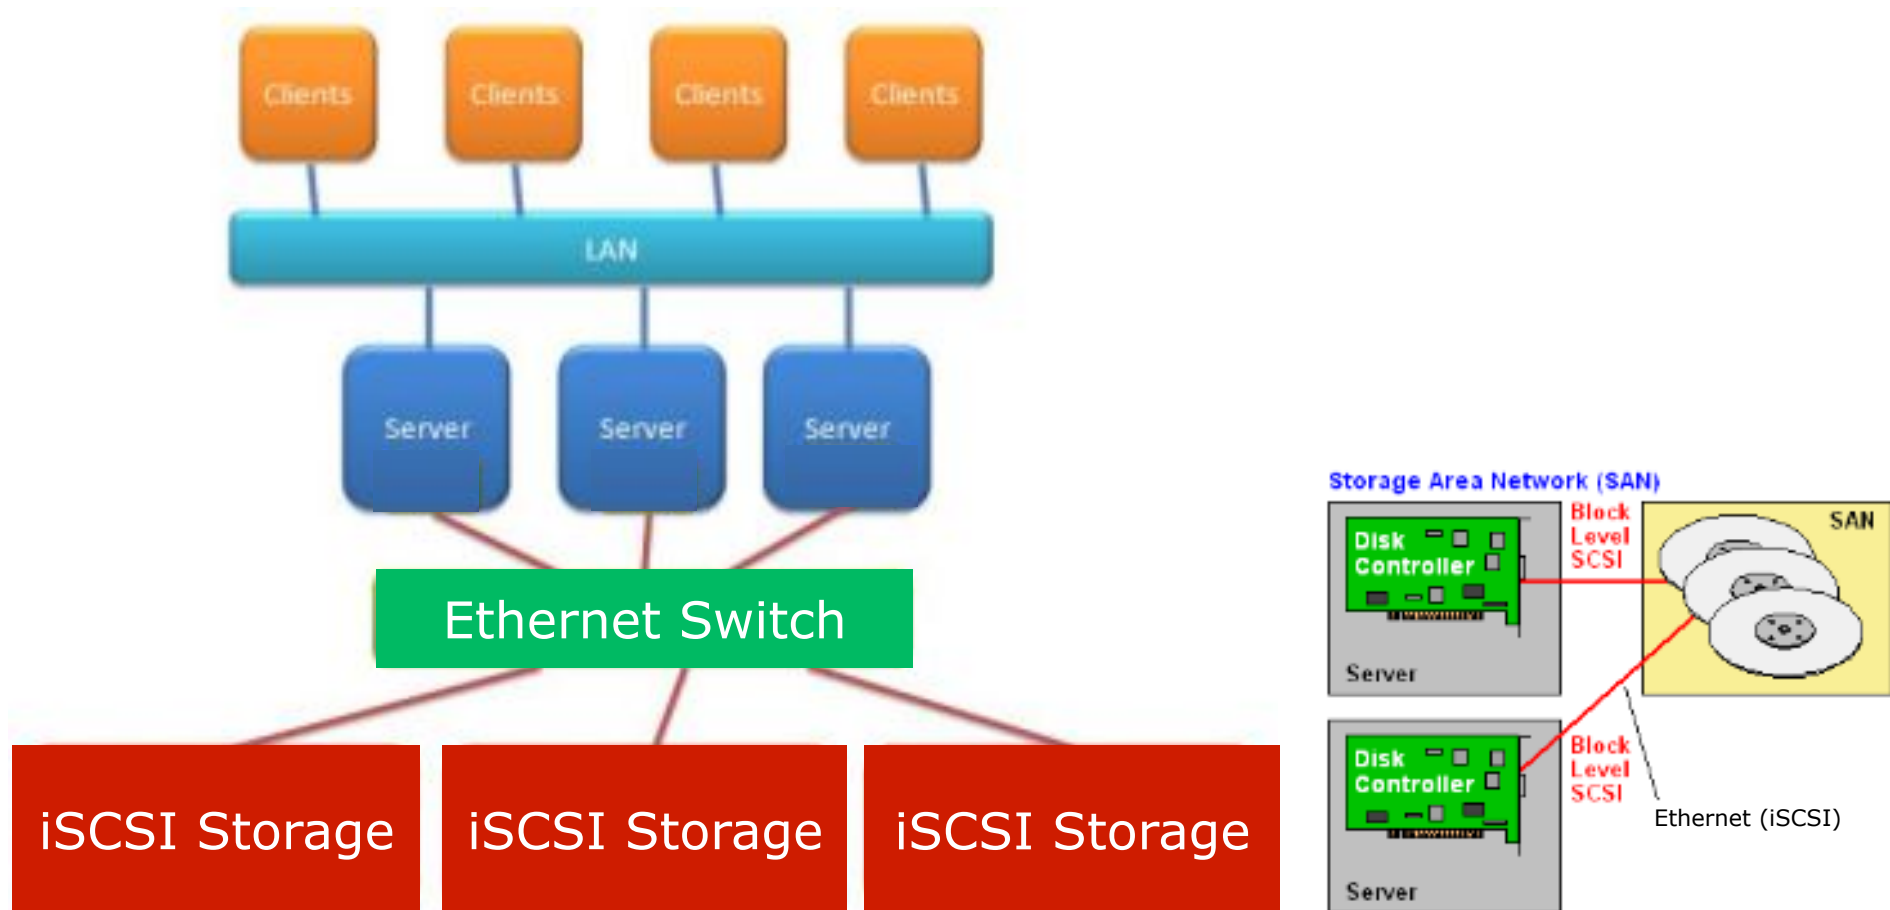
Clients Clients Clients Clients

LAN

Server Server Server

Ethernet Switch

iSCSI Storage iSCSI Storage iSCSI Storage

Storage Area Network (SAN)

Disk Controller

Block Level SCSI

SAN

Server

Disk Controller

Block Level SCSI

Ethernet (iSCSI)

Server